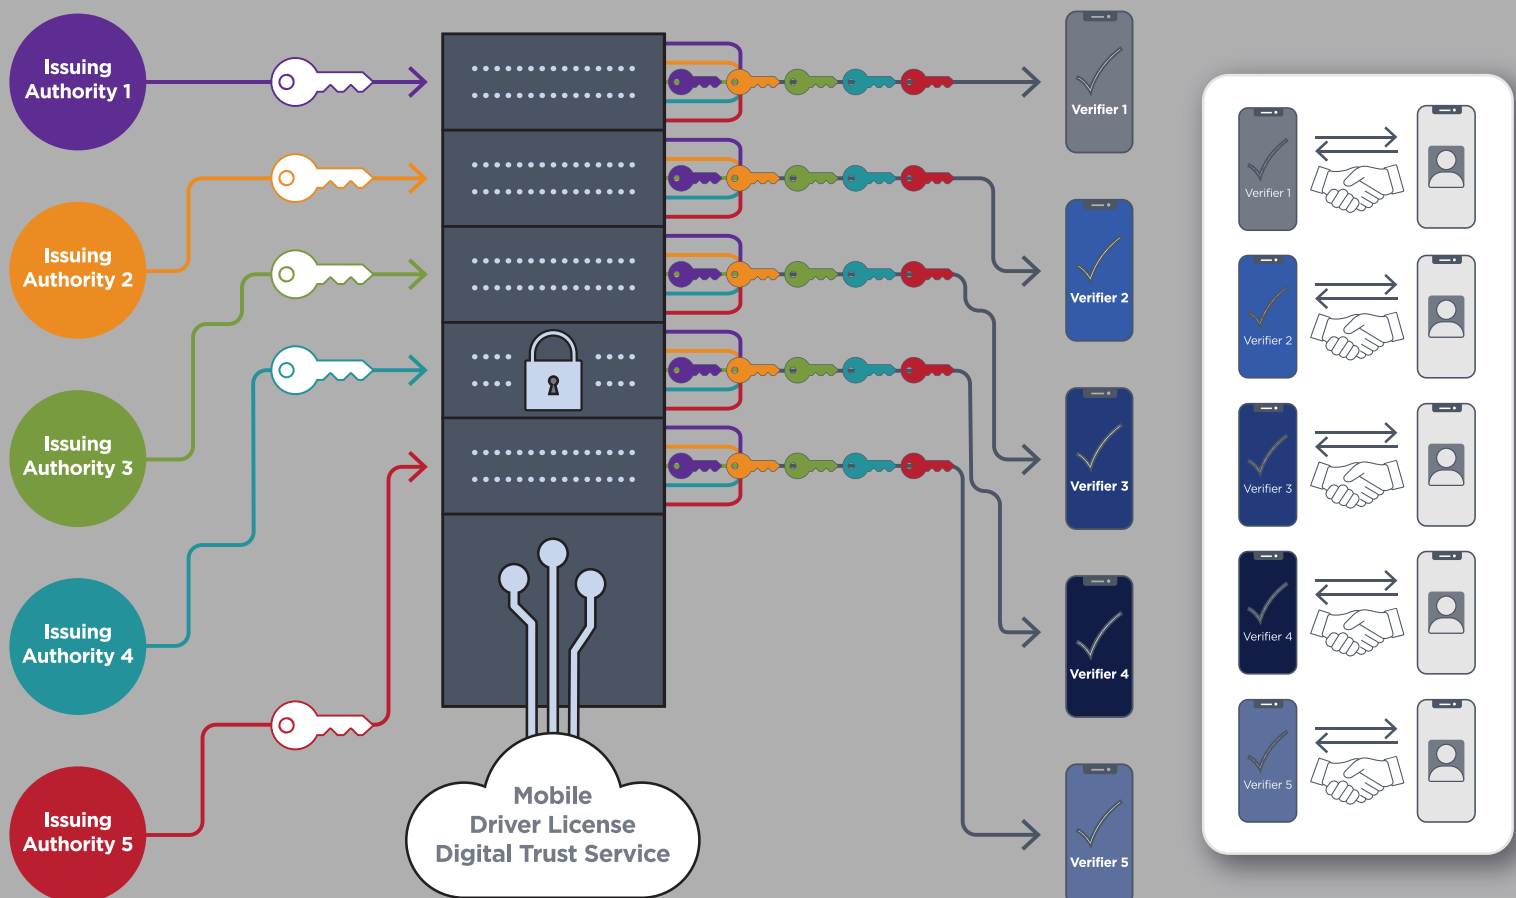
Issuing Authority 1

Issuing Authority 2

Issuing Authority 3

Issuing Authority 4

Issuing Authority 5

Mobile Driver License Digital Trust Service

Verifier 1

Verifier 2

Verifier 3

Verifier 4

Verifier 5

Verifier 1

Verifier 2

Verifier 3

Verifier 4

Verifier 5